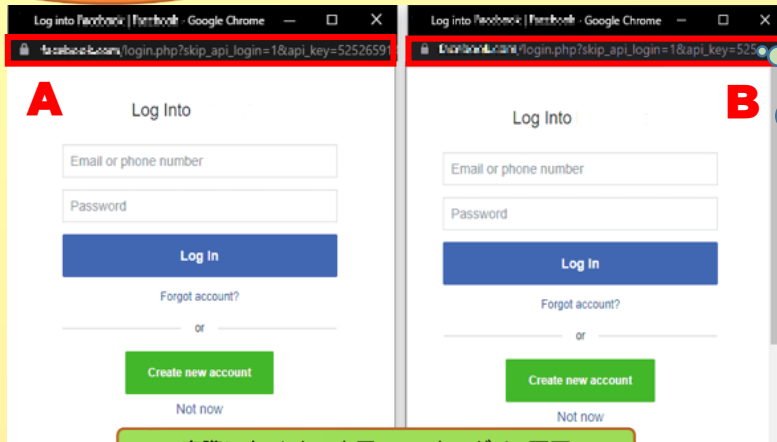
Log into Facebook | Facebook - Google Chrome

facebook.com/login.php?skip_api_login=1&api_key=52526591

A

Log Into

Email or phone number

Password

Log In

Forgot account?

or

Create new account

Not now

Log into Facebook | Facebook - Google Chrome

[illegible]/login.php?skip_api_login=1&api_key=525

B

Log Into

Email or phone number

Password

Log In

Forgot account?

or

Create new account

Not now

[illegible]